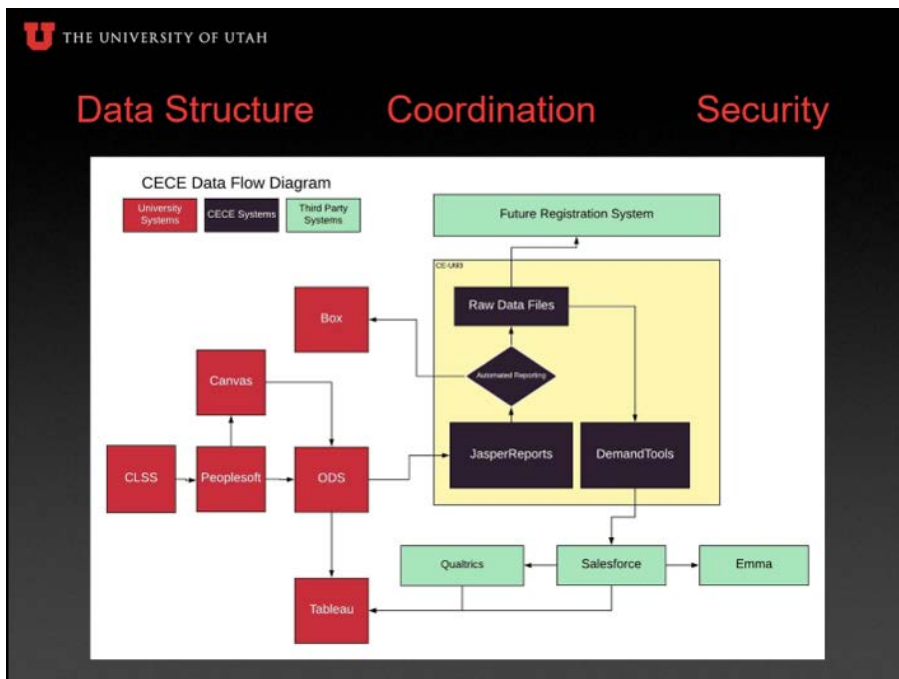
THE UNIVERSITY OF UTAH

Data Structure Coordination Security

CECE Data Flow Diagram

University Systems

CECE Systems

Third Party Systems

Future Registration System

CE-U93

Raw Data Files

Box

Automated Reporting

Canvas

JasperReports

DemandTools

CLSS

Peoplesoft

ODS

Qualtrics

Salesforce

Emma

Tableau